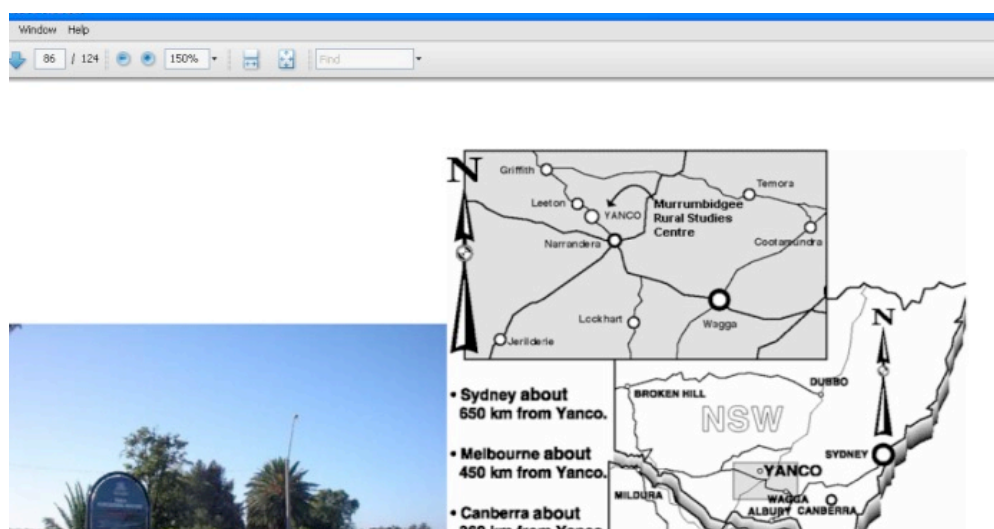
Window Help

86 / 124 150% Find

N

Griffith

Temora

Leeton

YANCO

Murrumbidgee Rural Studies Centre

Narrandera

Cootamundra

Lockhart

Wagga

Jerilderie

N

• Sydney about 650 km from Yanco.

• Melbourne about 450 km from Yanco.

• Canberra about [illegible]

BROKEN HILL

DUBBO

NSW

SYDNEY

YANCO

MILDURA

WAGGA

ALBURY CANBERRA